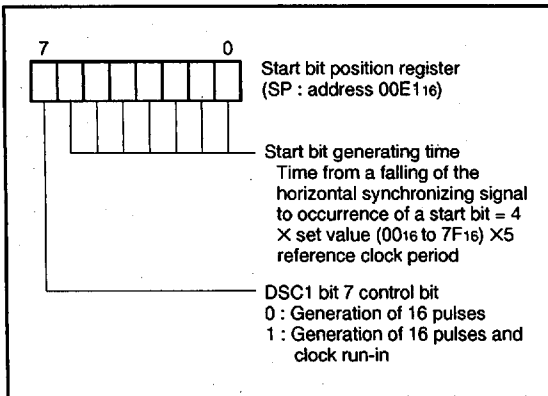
7 0

Start bit position register (SP : address 00E1$_{16}$)

Start bit generating time
Time from a falling of the horizontal synchronizing signal to occurrence of a start bit = 4 × set value (00$_{16}$ to 7F$_{16}$) ×5 reference clock period

DSC1 bit 7 control bit
0 : Generation of 16 pulses
1 : Generation of 16 pulses and clock run-in